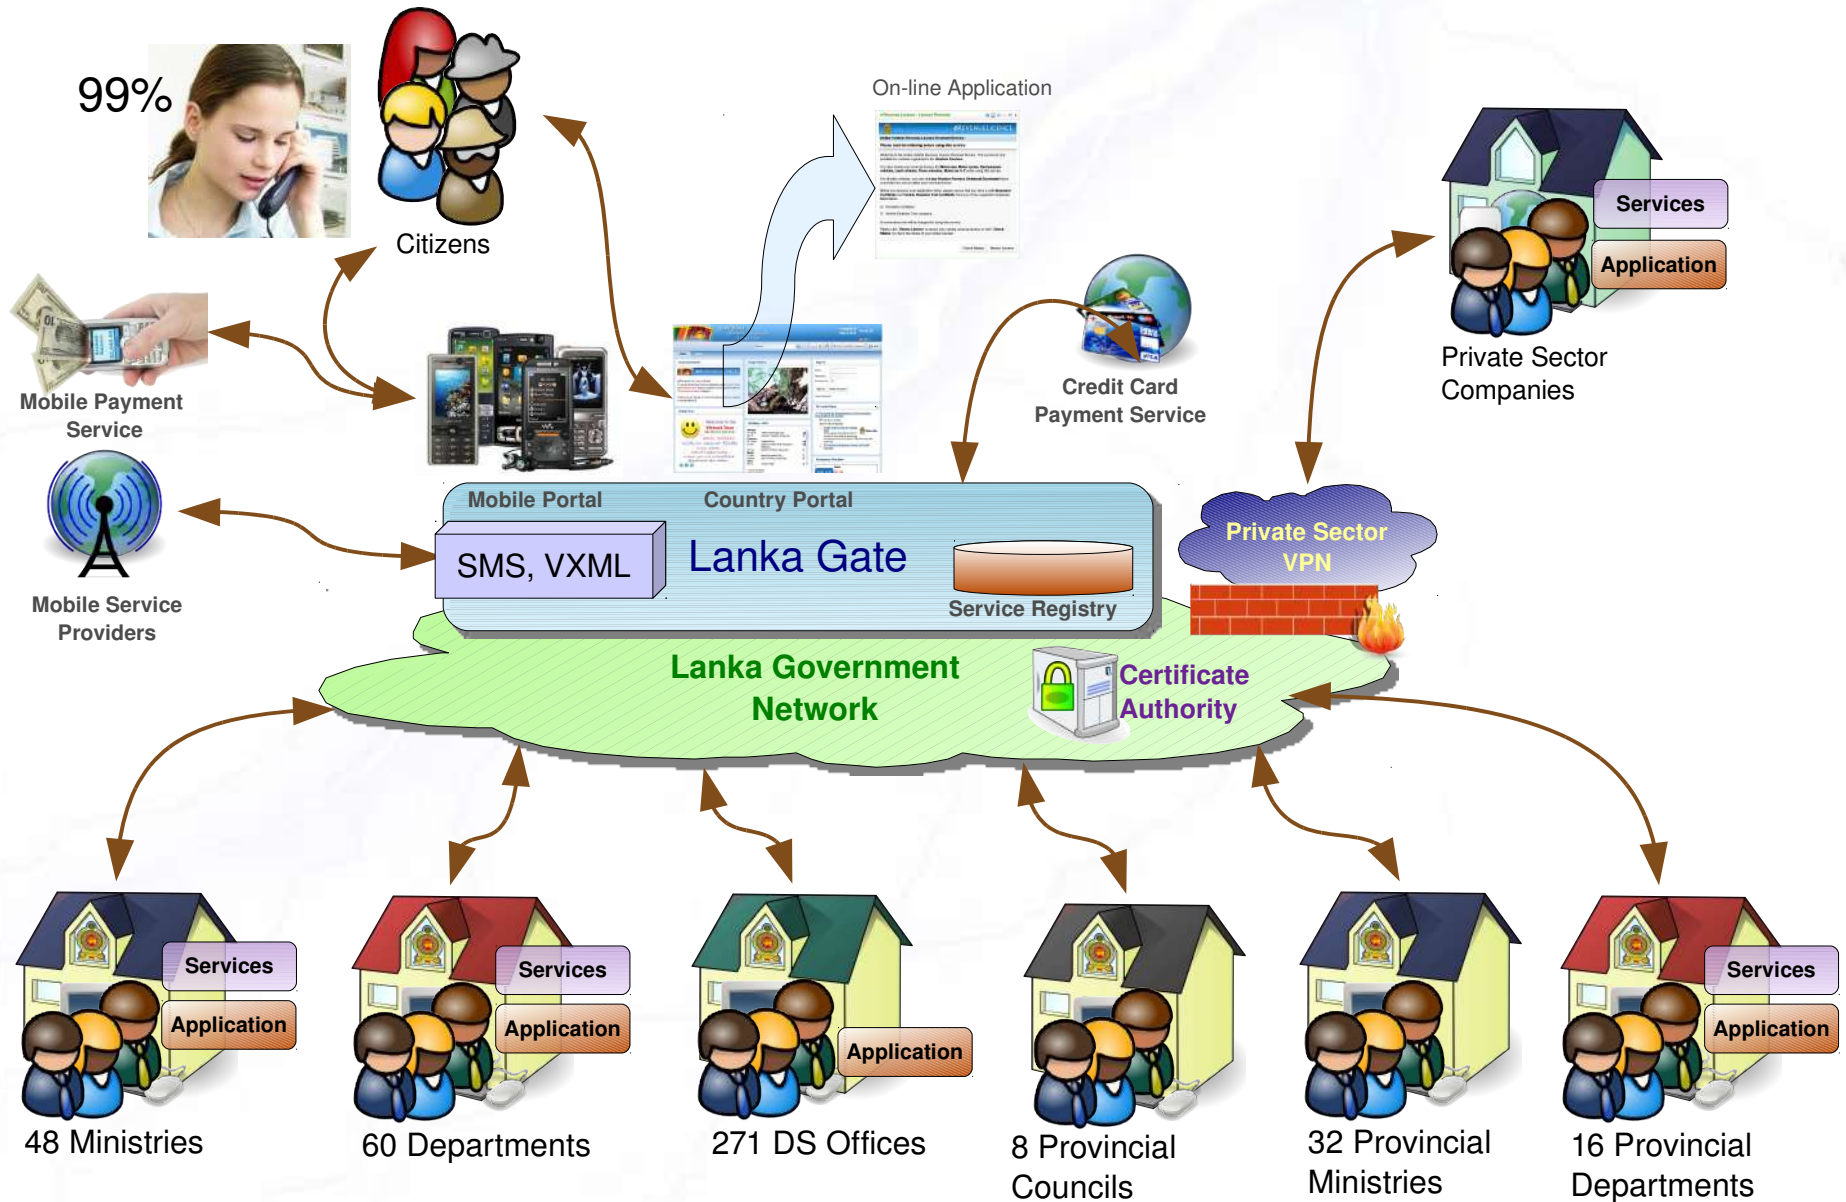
99%

Citizens

On-line Application

Services

Application

Private Sector Companies

Mobile Payment Service

Credit Card Payment Service

Mobile Portal

Country Portal

SMS, VXML

Lanka Gate

Service Registry

Private Sector VPN

Mobile Service Providers

Lanka Government Network

Certificate Authority

Services

Application

48 Ministries

Services

Application

60 Departments

Application

271 DS Offices

8 Provincial Councils

32 Provincial Ministries

Services

Application

16 Provincial Departments